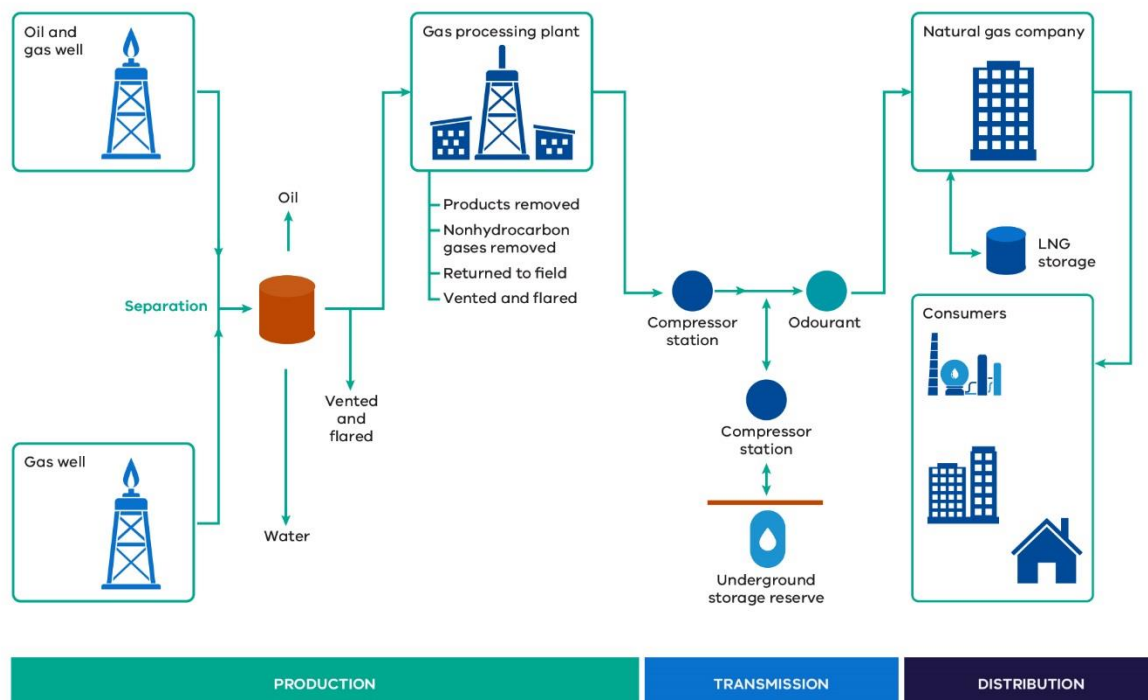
Oil and gas well

Gas well

Separation

Oil

Vented and flared

Water

Gas processing plant

Products removed

Nonhydrocarbon gases removed

Returned to field

Vented and flared

Compressor station

Odourant

Compressor station

Underground storage reserve

Natural gas company

LNG storage

Consumers

PRODUCTION

TRANSMISSION

DISTRIBUTION